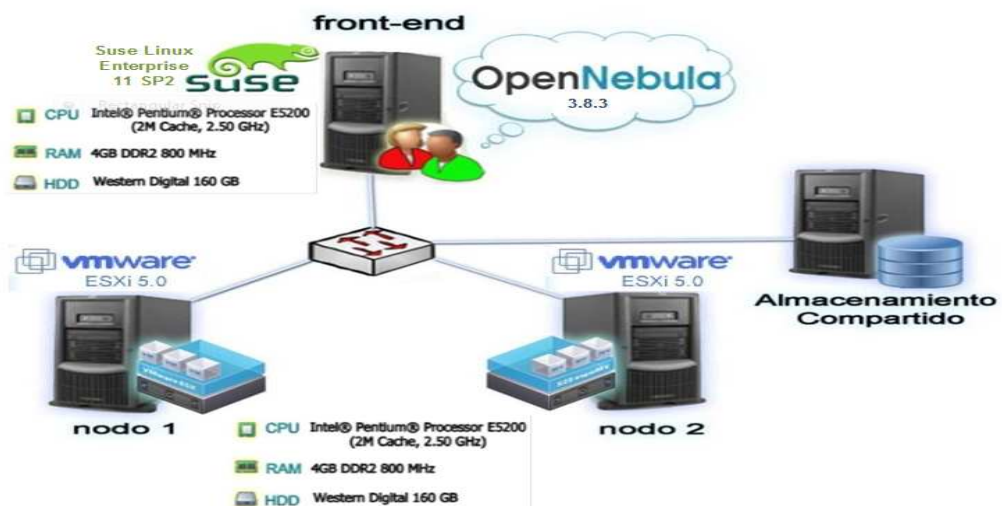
front-end

Suse Linux Enterprise 11 SP2

SUSE

OpenNebula
3.8.3

CPU Intel® Pentium® Processor E5200 (2M Cache, 2.50 GHz)

RAM 4GB DDR2 800 MHz

HDD Western Digital 160 GB

vmware
ESXi 5.0

vmware
ESXi 5.0

Almacenamiento Compartido

nodo 1

nodo 2

CPU Intel® Pentium® Processor E5200 (2M Cache, 2.50 GHz)

RAM 4GB DDR2 800 MHz

HDD Western Digital 160 GB